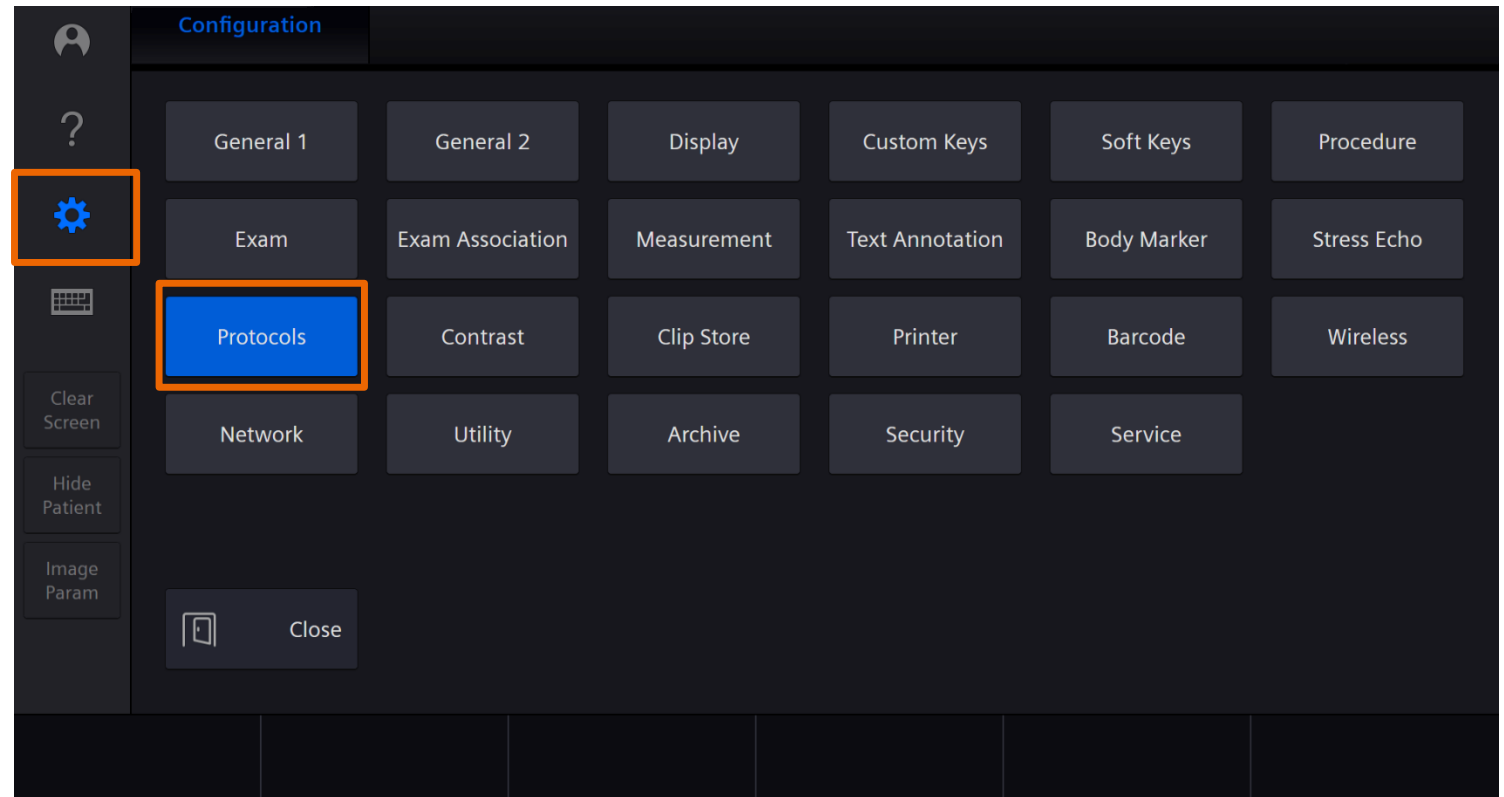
?

Clear Screen

Hide Patient

Image Param

Configuration

General 1
General 2
Display
Custom Keys
Soft Keys
Procedure

Exam
Exam Association
Measurement
Text Annotation
Body Marker
Stress Echo

Protocols
Contrast
Clip Store
Printer
Barcode
Wireless

Network
Utility
Archive
Security
Service

Close